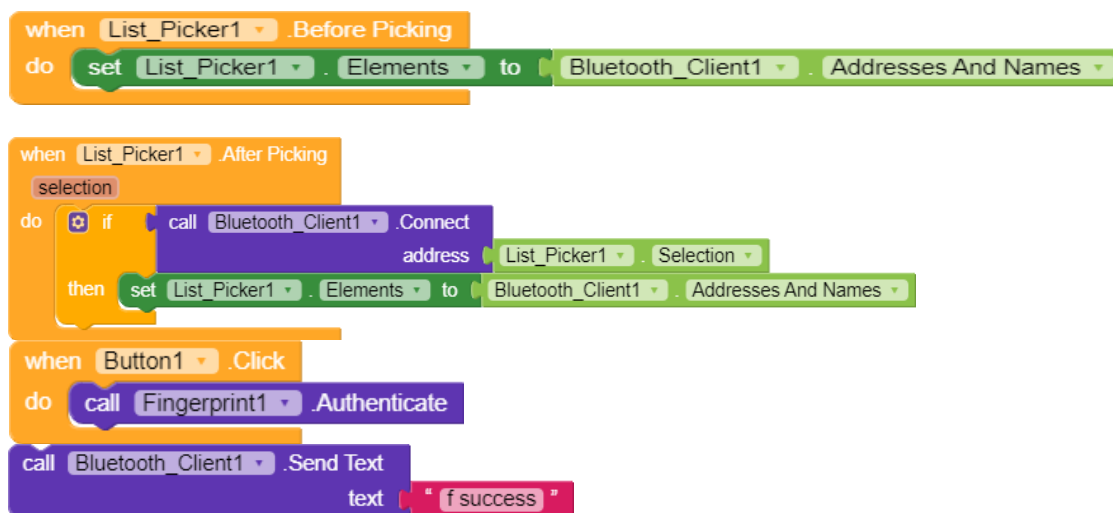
when List_Picker1 .Before Picking
do set List_Picker1 . Elements to Bluetooth_Client1 . Addresses And Names

when List_Picker1 .After Picking
selection
do if call Bluetooth_Client1 .Connect
address List_Picker1 . Selection
then set List_Picker1 . Elements to Bluetooth_Client1 . Addresses And Names

when Button1 .Click
do call Fingerprint1 .Authenticate

call Bluetooth_Client1 .Send Text
text " f success "